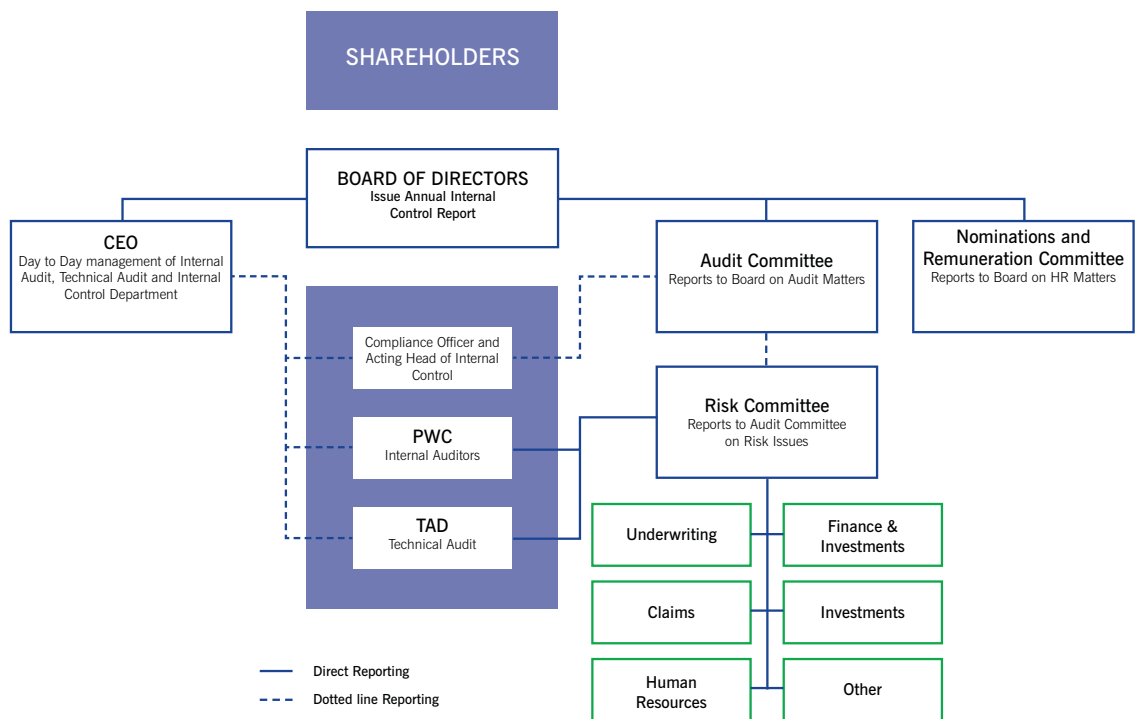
SHAREHOLDERS

BOARD OF DIRECTORS
Issue Annual Internal Control Report

CEO
Day to Day management of Internal Audit, Technical Audit and Internal Control Department

Audit Committee
Reports to Board on Audit Matters

Nominations and Remuneration Committee
Reports to Board on HR Matters

Compliance Officer and Acting Head of Internal Control

PWC
Internal Auditors

TAD
Technical Audit

Risk Committee
Reports to Audit Committee on Risk Issues

Underwriting

Finance & Investments

Claims

Investments

Human Resources

Other

Direct Reporting

Dotted line Reporting